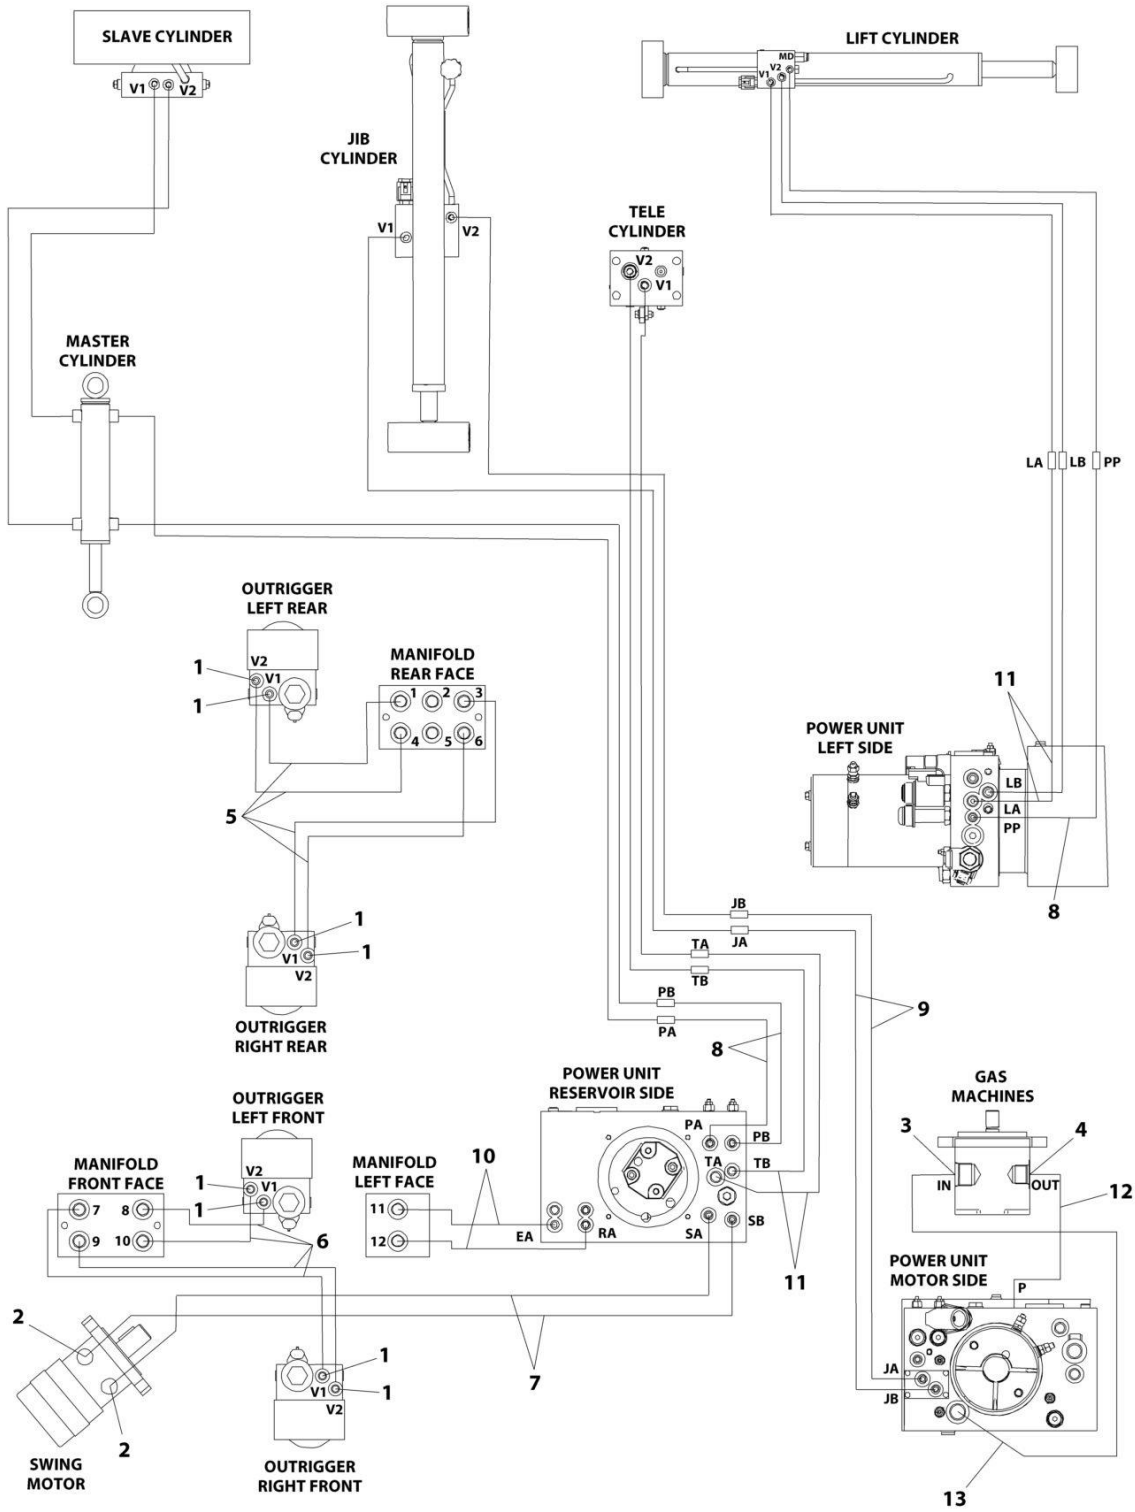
SLAVE CYLINDER
V1
V2

JIB CYLINDER
V1
V2

LIFT CYLINDER
MD
V2
V1

TELE CYLINDER
V2
V1

MASTER CYLINDER

LA
LB
PP

OUTRIGGER LEFT REAR
V2
V1
1
1

MANIFOLD REAR FACE
1
2
3
4
5
6

5

11

POWER UNIT LEFT SIDE
LB
LA
PP

8

1
1
V1
V2

OUTRIGGER RIGHT REAR

JB
JA
TA
TB
PB
PA

9

8

POWER UNIT RESERVOIR SIDE
PA
PB
TA
TB
EA
RA
SA
SB

GAS MACHINES
3
4
IN
OUT

12

OUTRIGGER LEFT FRONT
V2
V1
1
1

MANIFOLD FRONT FACE
7
8
9
10

6

MANIFOLD LEFT FACE
11
12

10

11

POWER UNIT MOTOR SIDE
P
JA
JB

2
2

7

1
V1
1
V2

SWING MOTOR

OUTRIGGER RIGHT FRONT

13